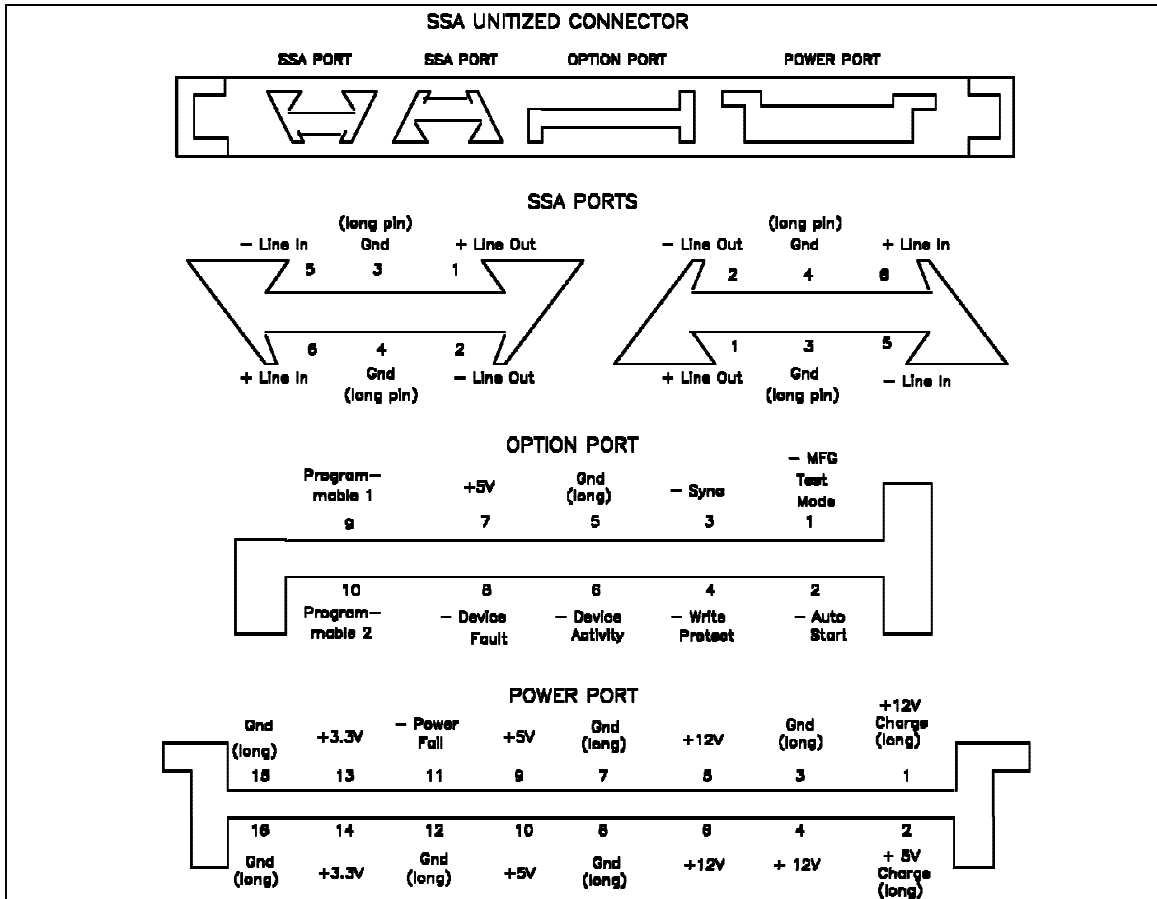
SSA UNITIZED CONNECTOR

SSA PORT SSA PORT OPTION PORT POWER PORT

SSA PORTS

(long pin)
− Line In Gnd + Line Out
5 3 1

6 4 2
+ Line In Gnd − Line Out
(long pin)

(long pin)
− Line Out Gnd + Line In
2 4 6

1 3 5
+ Line Out Gnd − Line In
(long pin)

OPTION PORT

Programmable 1 +5V Gnd (long) − Sync − MFG Test Mode
9 7 5 3 1

10 8 6 4 2
Programmable 2 − Device Fault − Device Activity − Write Protect − Auto Start

POWER PORT

Gnd (long) +3.3V − Power Fail +5V Gnd (long) +12V Gnd (long) +12V Charge (long)
15 13 11 9 7 5 3 1

16 14 12 10 8 6 4 2
Gnd (long) +3.3V Gnd (long) +5V Gnd (long) +12V + 12V + 5V Charge (long)